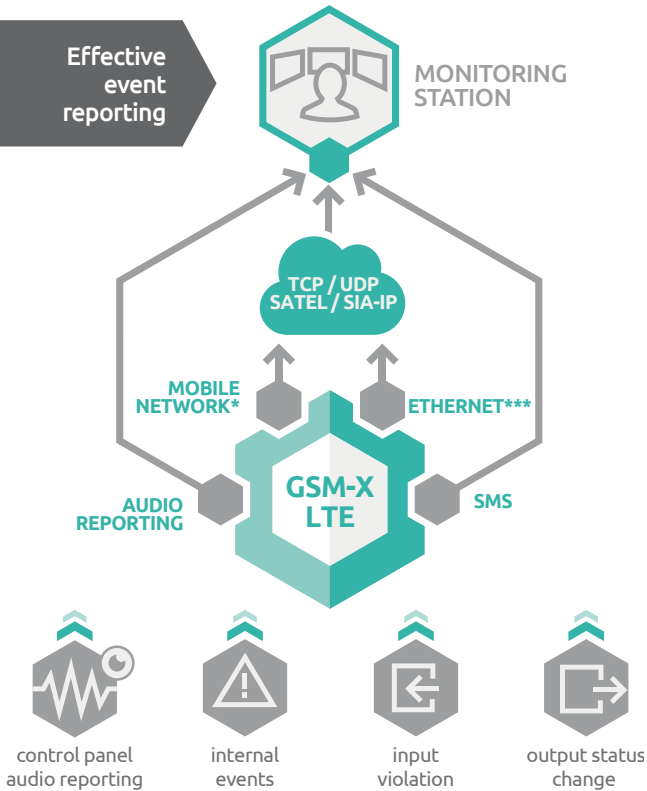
Effective event reporting

MONITORING STATION

TCP / UDP
SATEL / SIA-IP

MOBILE NETWORK*

ETHERNET***

AUDIO REPORTING

GSM-X LTE

SMS

control panel audio reporting

internal events

input violation

output status change